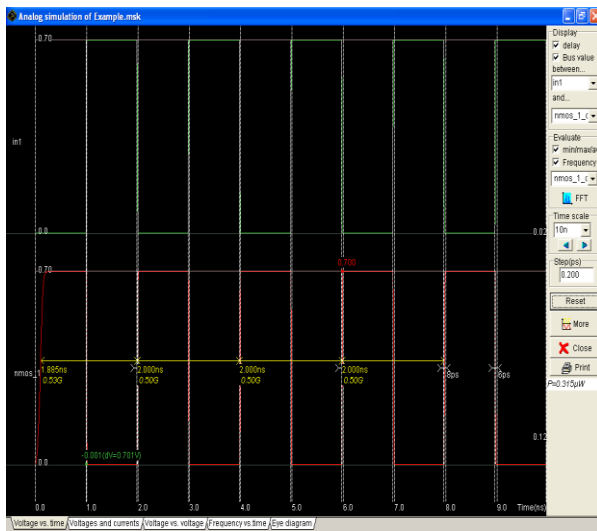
Analog simulation of Example.msk

Display
☑ delay
☑ Bus value
between...
in1
and...
nmos_1_c

Evaluate
☑ min/max/av
☑ Frequency
nmos_1_c
FFT
Time scale
10n
Step(ps)
0.200
Reset
More
Close
Print
P=0.315µW

0.70
in1
0.0
0.02
0.70
0.700
nmos_1
1.885ns
0.53G
2.000ns
0.50G
2.000ns
0.50G
2.000ns
0.50G
8ps
8ps
0.12
-0.001 (dV=0.701V)
0.0

0.0 1.0 2.0 3.0 4.0 5.0 6.0 7.0 8.0 9.0 Time(ns)

Voltage vs. time | Voltages and currents | Voltage vs. voltage | Frequency vs.time | Eye diagram